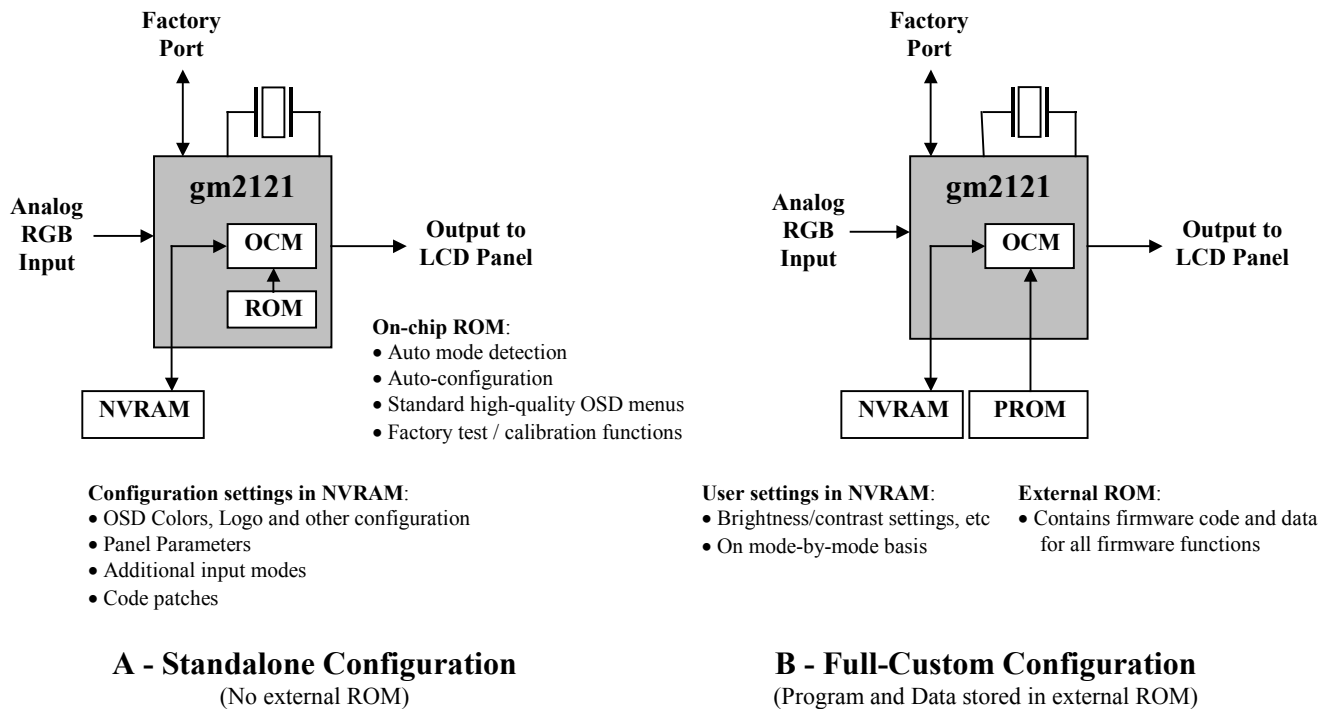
Factory Port

gm2121

Analog RGB Input

OCM

ROM

Output to LCD Panel

NVRAM

On-chip ROM:
• Auto mode detection
• Auto-configuration
• Standard high-quality OSD menus
• Factory test / calibration functions

Configuration settings in NVRAM:
• OSD Colors, Logo and other configuration
• Panel Parameters
• Additional input modes
• Code patches

A - Standalone Configuration
(No external ROM)

Factory Port

gm2121

Analog RGB Input

OCM

Output to LCD Panel

NVRAM

PROM

User settings in NVRAM:
• Brightness/contrast settings, etc
• On mode-by-mode basis

External ROM:
• Contains firmware code and data for all firmware functions

B - Full-Custom Configuration
(Program and Data stored in external ROM)